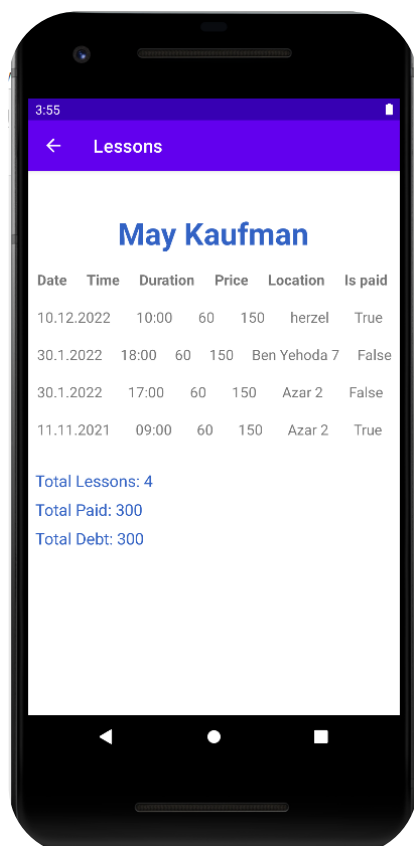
3:55

Lessons

May Kaufman

| Date | Time | Duration | Price | Location | Is paid |
|---|---|---|---|---|---|
| 10.12.2022 | 10:00 | 60 | 150 | herzel | True |
| 30.1.2022 | 18:00 | 60 | 150 | Ben Yehoda 7 | False |
| 30.1.2022 | 17:00 | 60 | 150 | Azar 2 | False |
| 11.11.2021 | 09:00 | 60 | 150 | Azar 2 | True |

Total Lessons: 4
Total Paid: 300
Total Debt: 300